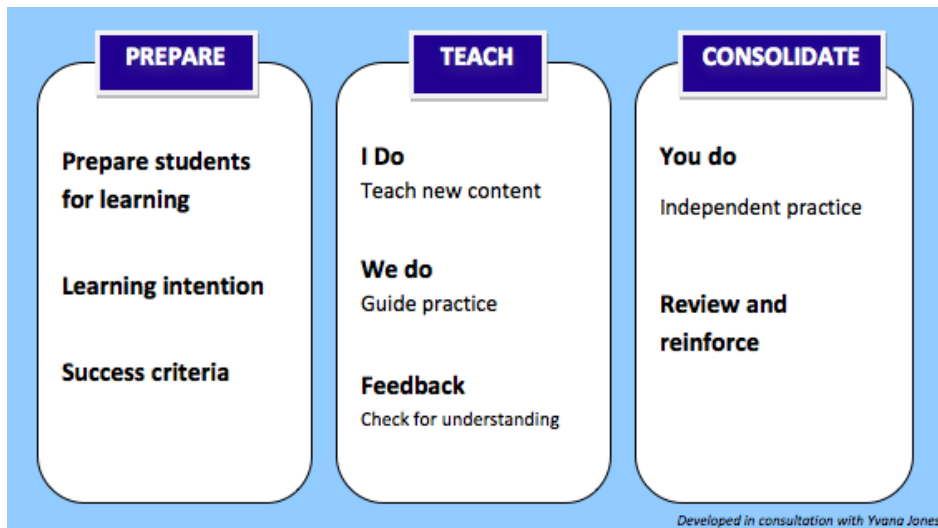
PREPARE

Prepare students for learning

Learning intention

Success criteria

TEACH

I Do
Teach new content

We do
Guide practice

Feedback
Check for understanding

CONSOLIDATE

You do
Independent practice

Review and reinforce

Developed in consultation with Yvana Jones